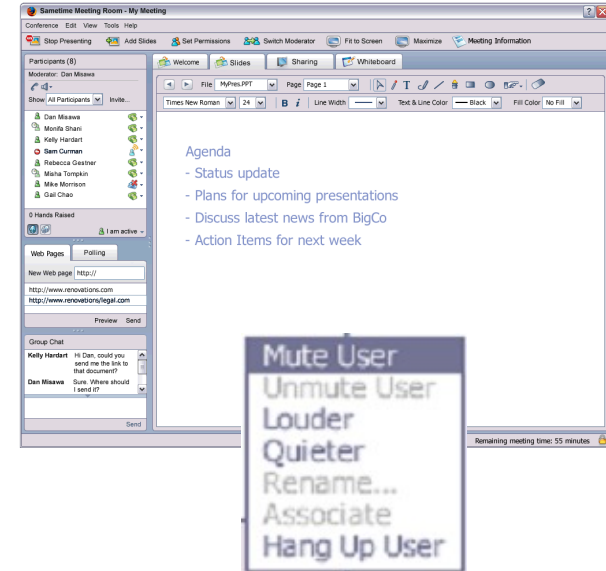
Sametime Meeting Room - My Meeting

Conference Edit View Tools Help

Stop Presenting Add Slides Set Permissions Switch Moderator Fit to Screen Maximize Meeting Information

Participants (8)
Moderator: Dan Misawa
Show All Participants Invite...
Dan Misawa
Monifa Shani
Kelly Hardart
Sam Curman
Rebecca Gestner
Misha Tompkin
Mike Morrison
Gail Chao

0 Hands Raised
I am active

Web Pages Polling
New Web page http://
http://www.renovations.com
http://www.renovations/legal.com
Preview Send

Group Chat
Kelly Hardart Hi Dan, could you send me the link to that document?
Dan Misawa Sure. Where should I send it?
Send

Welcome Slides Sharing Whiteboard

File MyPres.PPT Page Page 1

Times New Roman 24 B i Line Width Text & Line Color Black Fill Color No Fill

Agenda
- Status update
- Plans for upcoming presentations
- Discuss latest news from BigCo
- Action Items for next week

Mute User
Unmute User
Louder
Quieter
Rename...
Associate
Hang Up User

Remaining meeting time: 55 minutes